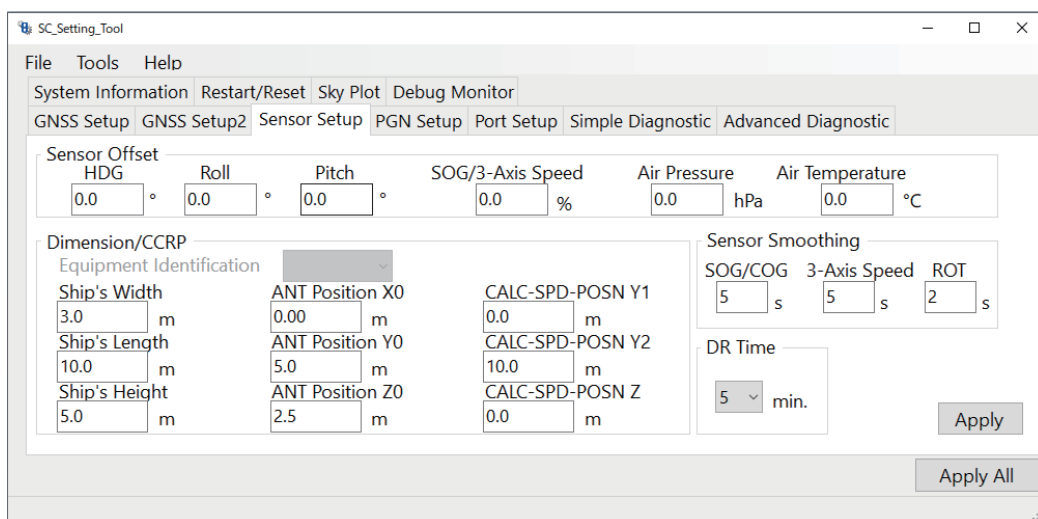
SC_Setting_Tool

File Tools Help

System Information | Restart/Reset | Sky Plot | Debug Monitor

GNSS Setup | GNSS Setup2 | Sensor Setup | PGN Setup | Port Setup | Simple Diagnostic | Advanced Diagnostic

Sensor Offset

HDG 0.0 °
Roll 0.0 °
Pitch 0.0 °
SOG/3-Axis Speed 0.0 %
Air Pressure 0.0 hPa
Air Temperature 0.0 °C

Dimension/CCRP

Equipment Identification

Ship's Width 3.0 m
Ship's Length 10.0 m
Ship's Height 5.0 m
ANT Position X0 0.00 m
ANT Position Y0 5.0 m
ANT Position Z0 2.5 m
CALC-SPD-POSN Y1 0.0 m
CALC-SPD-POSN Y2 10.0 m
CALC-SPD-POSN Z 0.0 m

Sensor Smoothing

SOG/COG 5 s
3-Axis Speed 5 s
ROT 2 s

DR Time

5 min.

Apply

Apply All